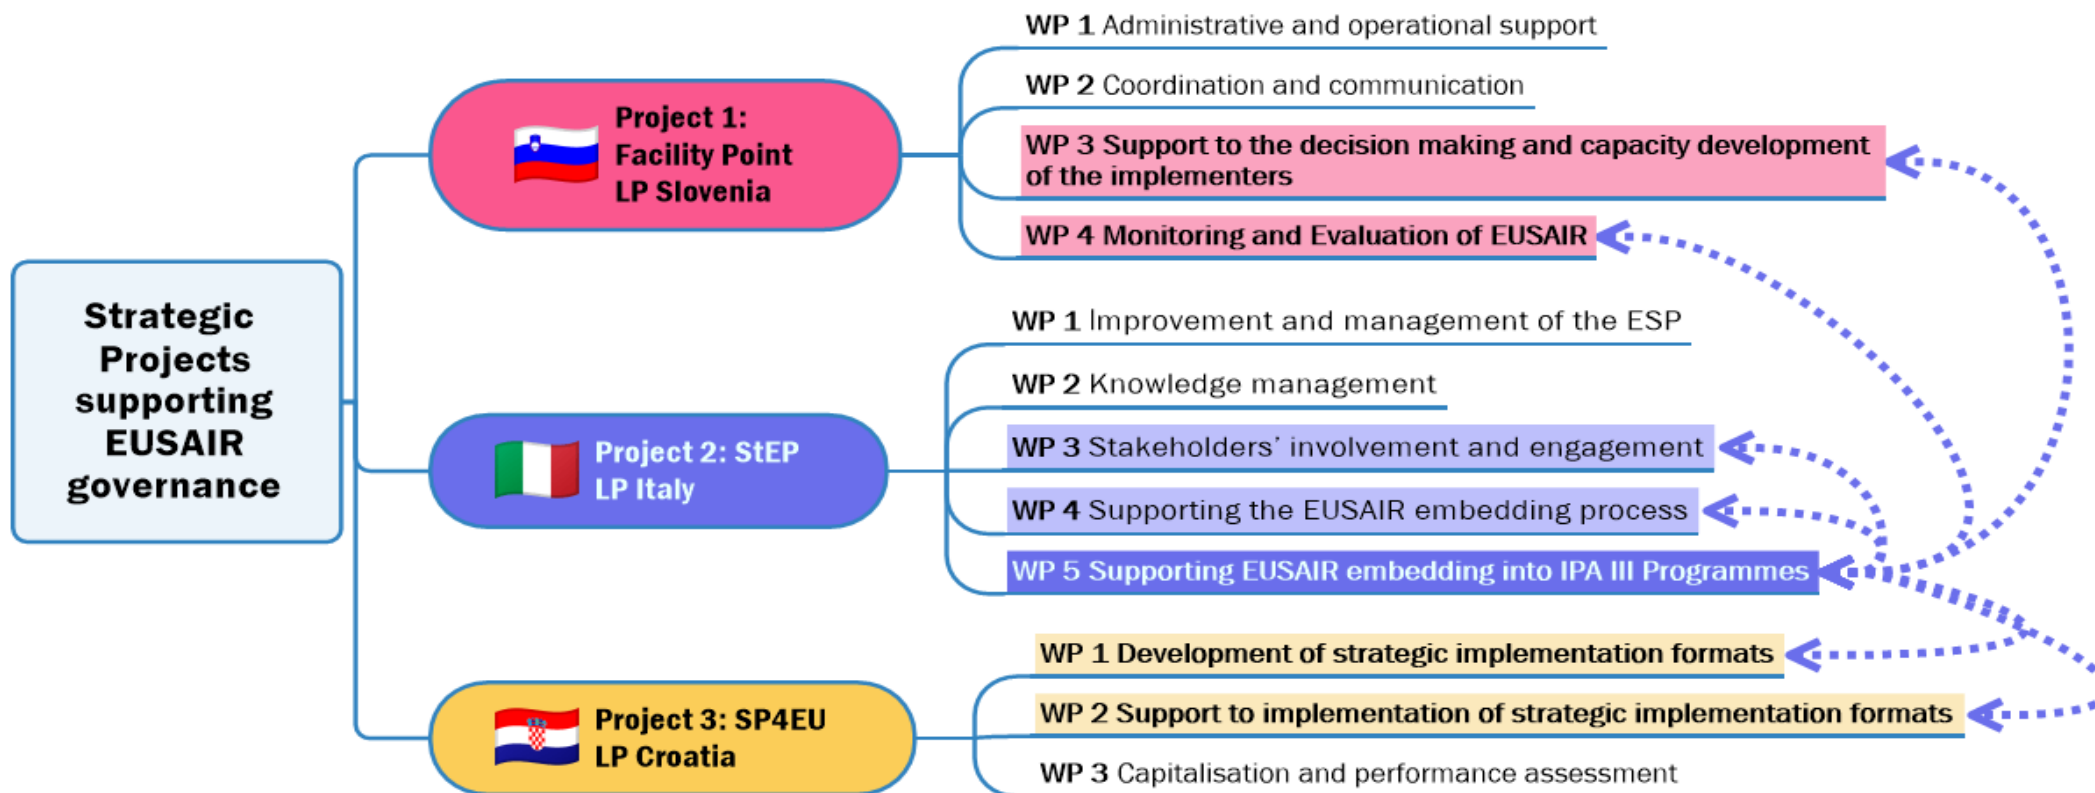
Strategic Projects supporting EUSAIR governance

Project 1: Facility Point LP Slovenia

WP 1 Administrative and operational support

WP 2 Coordination and communication

WP 3 Support to the decision making and capacity development of the implementers

WP 4 Monitoring and Evaluation of EUSAIR

Project 2: StEP LP Italy

WP 1 Improvement and management of the ESP

WP 2 Knowledge management

WP 3 Stakeholders' involvement and engagement

WP 4 Supporting the EUSAIR embedding process

WP 5 Supporting EUSAIR embedding into IPA III Programmes

Project 3: SP4EU LP Croatia

WP 1 Development of strategic implementation formats

WP 2 Support to implementation of strategic implementation formats

WP 3 Capitalisation and performance assessment